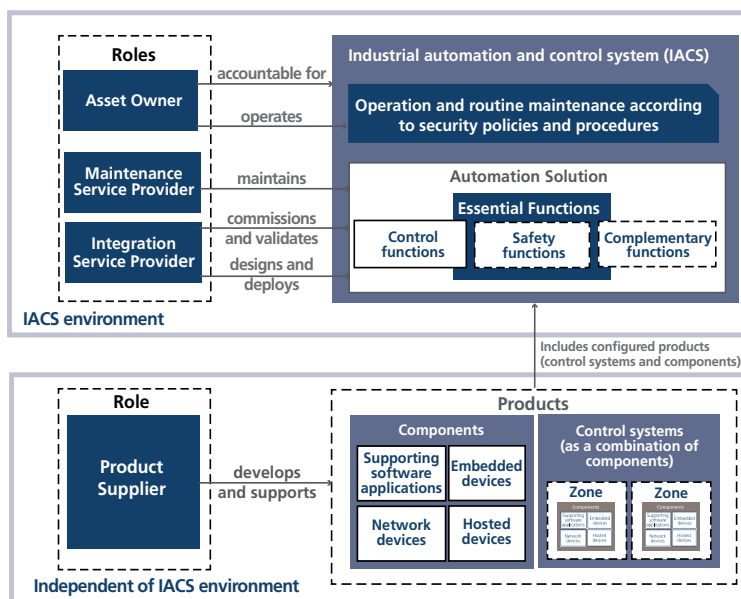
Roles

Asset Owner

Maintenance Service Provider

Integration Service Provider

accountable for

operates

maintains

commissions and validates

designs and deploys

Industrial automation and control system (IACS)

Operation and routine maintenance according to security policies and procedures

Automation Solution

Essential Functions

Control functions

Safety functions

Complementary functions

IACS environment

Includes configured products (control systems and components)

Role

Product Supplier

develops and supports

Products

Components

Supporting software applications

Embedded devices

Network devices

Hosted devices

Control systems (as a combination of components)

Zone

Components

Supporting software applications

Embedded devices

Network devices

Hosted devices

Zone

Components

Supporting software applications

Embedded devices

Network devices

Hosted devices

Independent of IACS environment